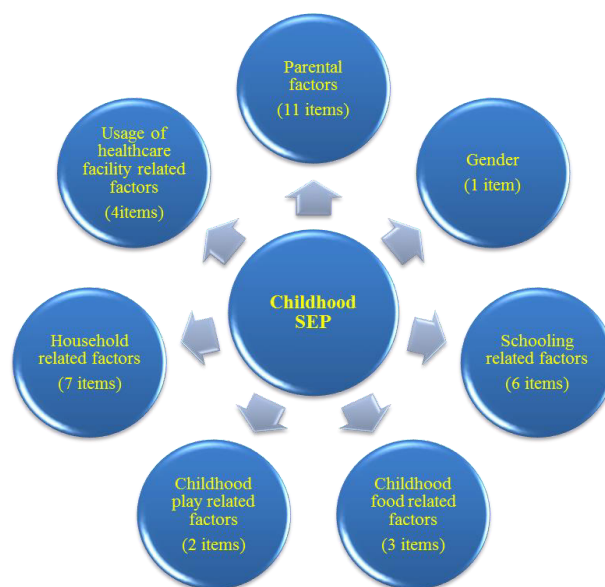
Parental factors

(11 items)

Gender

(1 item)

Schooling related factors

(6 items)

Childhood food related factors

(3 items)

Childhood play related factors

(2 items)

Household related factors

(7 items)

Usage of healthcare facility related factors

(4items)

Childhood SEP